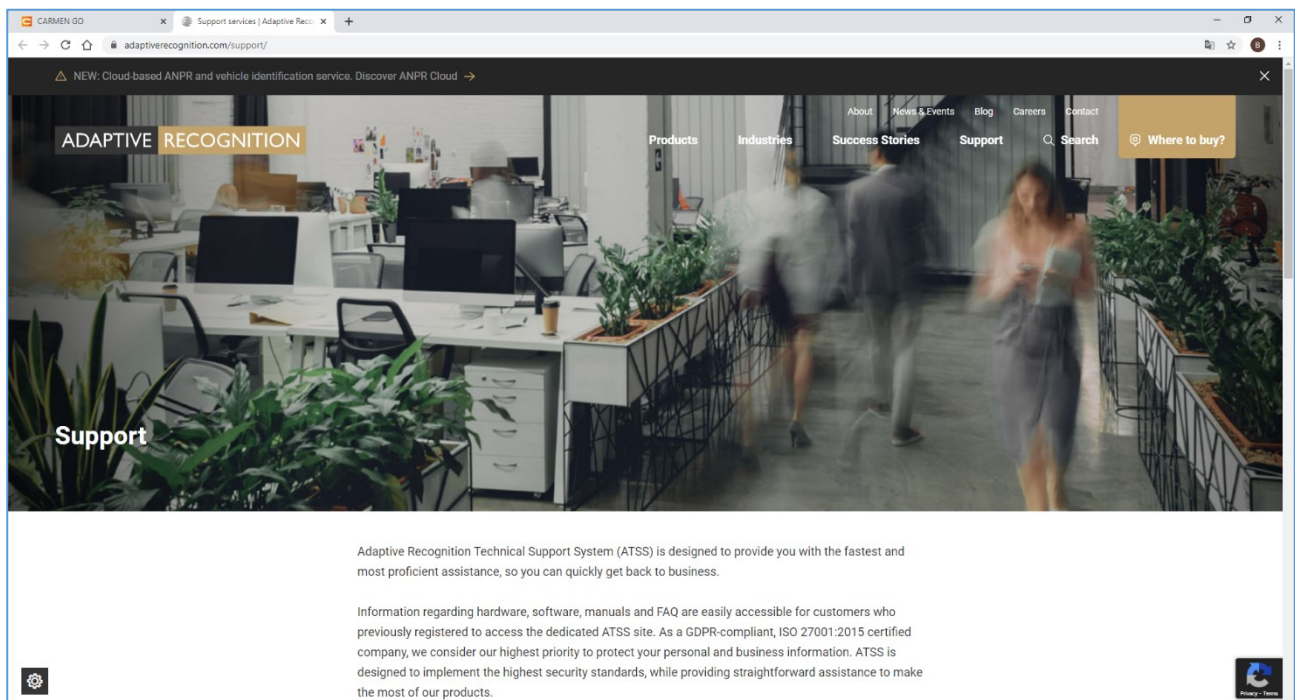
CARMEN GO

Support services | Adaptive Reco

adaptiverecognition.com/support/

NEW: Cloud-based ANPR and vehicle identification service. Discover ANPR Cloud →

About News & Events Blog Careers Contact

ADAPTIVE RECOGNITION

Products Industries Success Stories Support Search Where to buy?

Support

Adaptive Recognition Technical Support System (ATSS) is designed to provide you with the fastest and most proficient assistance, so you can quickly get back to business.

Information regarding hardware, software, manuals and FAQ are easily accessible for customers who previously registered to access the dedicated ATSS site. As a GDPR-compliant, ISO 27001:2015 certified company, we consider our highest priority to protect your personal and business information. ATSS is designed to implement the highest security standards, while providing straightforward assistance to make the most of our products.

Privacy - Terms